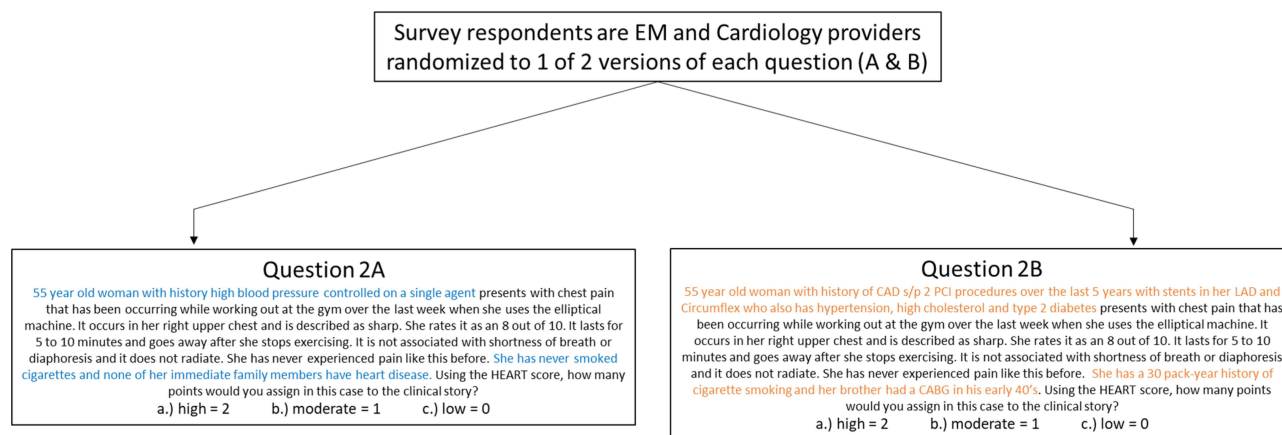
Survey respondents are EM and Cardiology providers randomized to 1 of 2 versions of each question (A & B)

Question 2A

55 year old woman with history high blood pressure controlled on a single agent presents with chest pain that has been occurring while working out at the gym over the last week when she uses the elliptical machine. It occurs in her right upper chest and is described as sharp. She rates it as an 8 out of 10. It lasts for 5 to 10 minutes and goes away after she stops exercising. It is not associated with shortness of breath or diaphoresis and it does not radiate. She has never experienced pain like this before. She has never smoked cigarettes and none of her immediate family members have heart disease. Using the HEART score, how many points would you assign in this case to the clinical story?

a.) high = 2 b.) moderate = 1 c.) low = 0

Question 2B

55 year old woman with history of CAD s/p 2 PCI procedures over the last 5 years with stents in her LAD and Circumflex who also has hypertension, high cholesterol and type 2 diabetes presents with chest pain that has been occurring while working out at the gym over the last week when she uses the elliptical machine. It occurs in her right upper chest and is described as sharp. She rates it as an 8 out of 10. It lasts for 5 to 10 minutes and goes away after she stops exercising. It is not associated with shortness of breath or diaphoresis and it does not radiate. She has never experienced pain like this before. She has a 30 pack-year history of cigarette smoking and her brother had a CABG in his early 40's. Using the HEART score, how many points would you assign in this case to the clinical story?

a.) high = 2 b.) moderate = 1 c.) low = 0